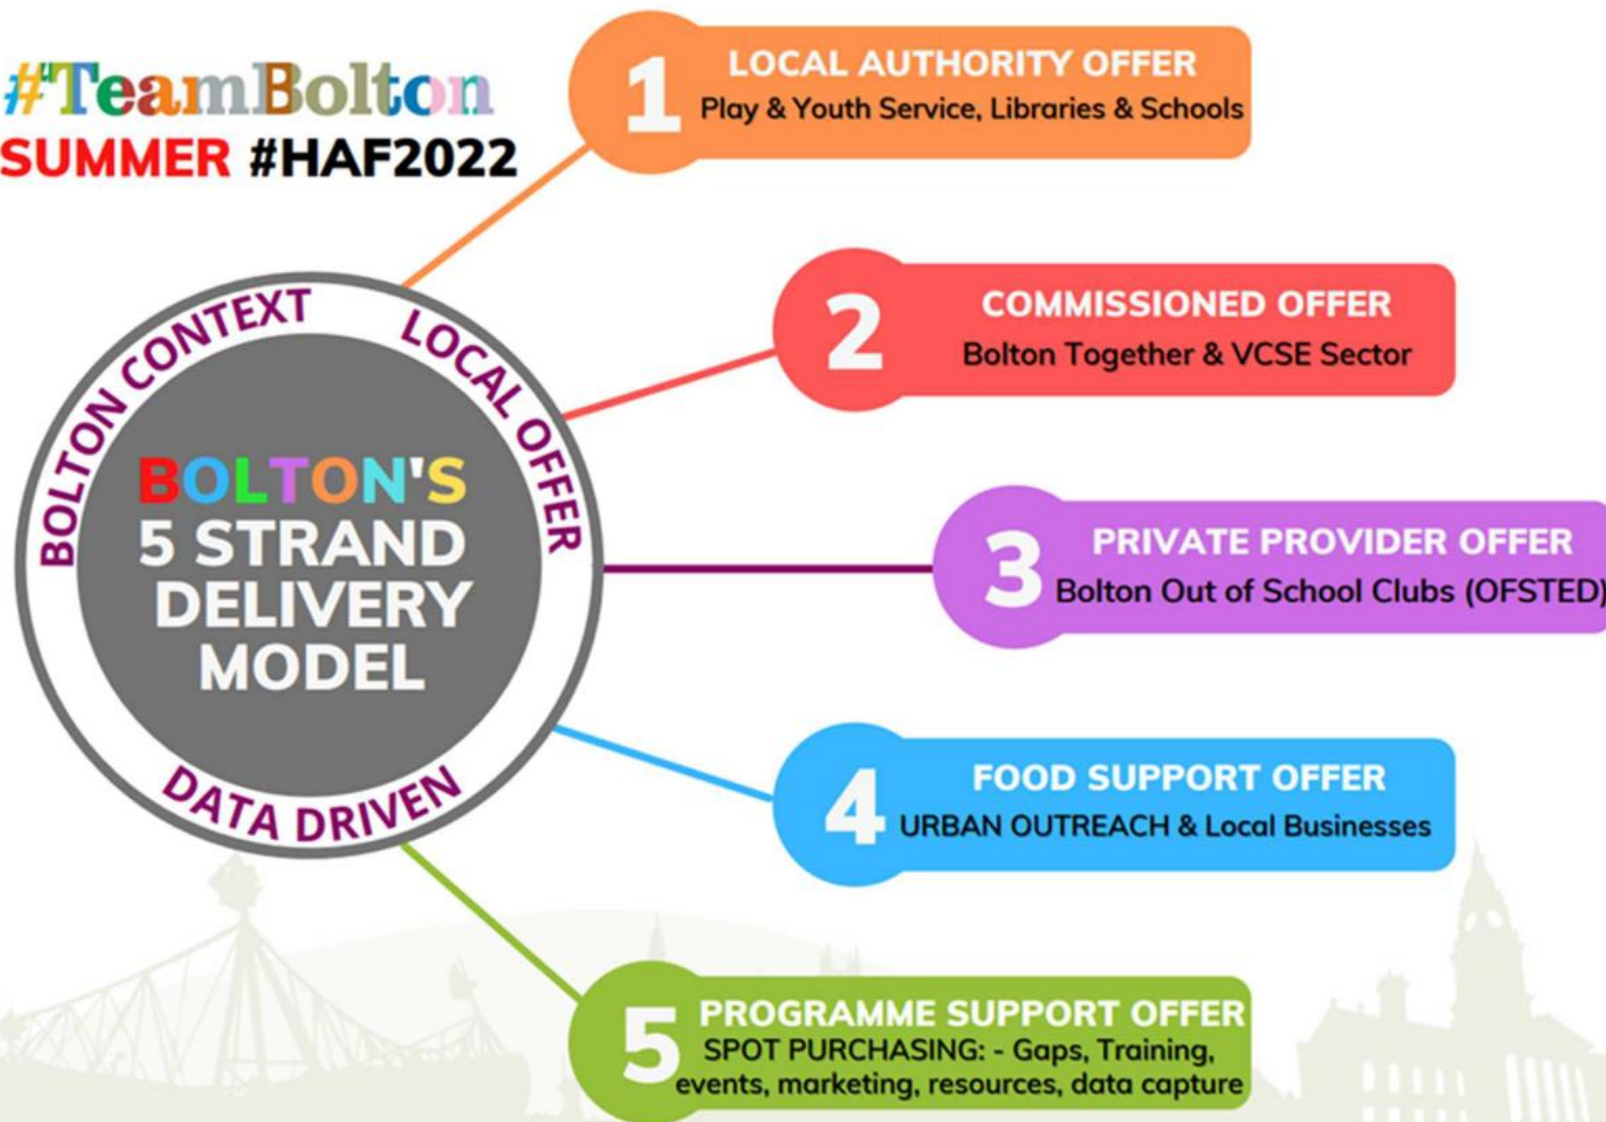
#TeamBolton
SUMMER #HAF2022

BOLTON CONTEXT
LOCAL OFFER
DATA DRIVEN

BOLTON'S
5 STRAND
DELIVERY
MODEL

1 LOCAL AUTHORITY OFFER
Play & Youth Service, Libraries & Schools

2 COMMISSIONED OFFER
Bolton Together & VCSE Sector

3 PRIVATE PROVIDER OFFER
Bolton Out of School Clubs (OFSTED)

4 FOOD SUPPORT OFFER
URBAN OUTREACH & Local Businesses

5 PROGRAMME SUPPORT OFFER
SPOT PURCHASING: - Gaps, Training, events, marketing, resources, data capture